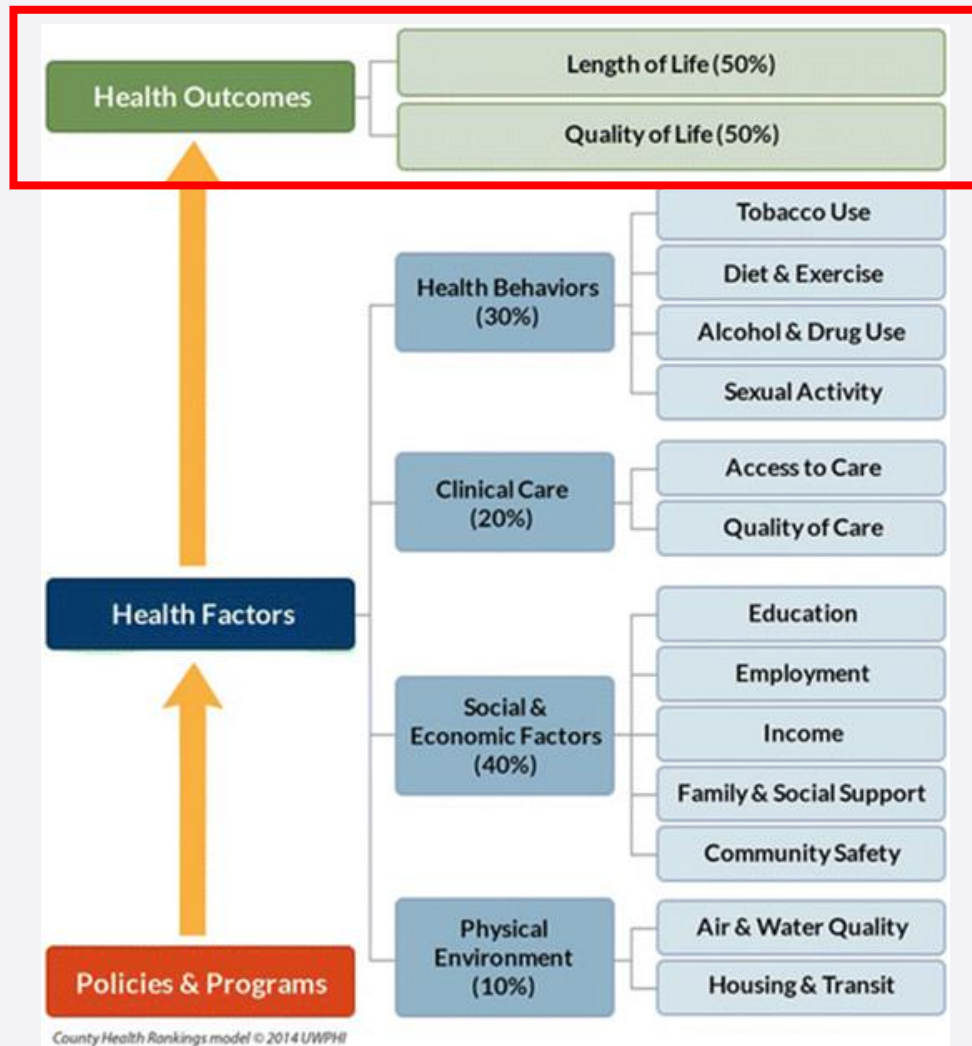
Health Outcomes

Length of Life (50%)

Quality of Life (50%)

Health Behaviors (30%)

Tobacco Use

Diet & Exercise

Alcohol & Drug Use

Sexual Activity

Clinical Care (20%)

Access to Care

Quality of Care

Health Factors

Social & Economic Factors (40%)

Education

Employment

Income

Family & Social Support

Community Safety

Physical Environment (10%)

Air & Water Quality

Housing & Transit

Policies & Programs

County Health Rankings model © 2014 UWPHI